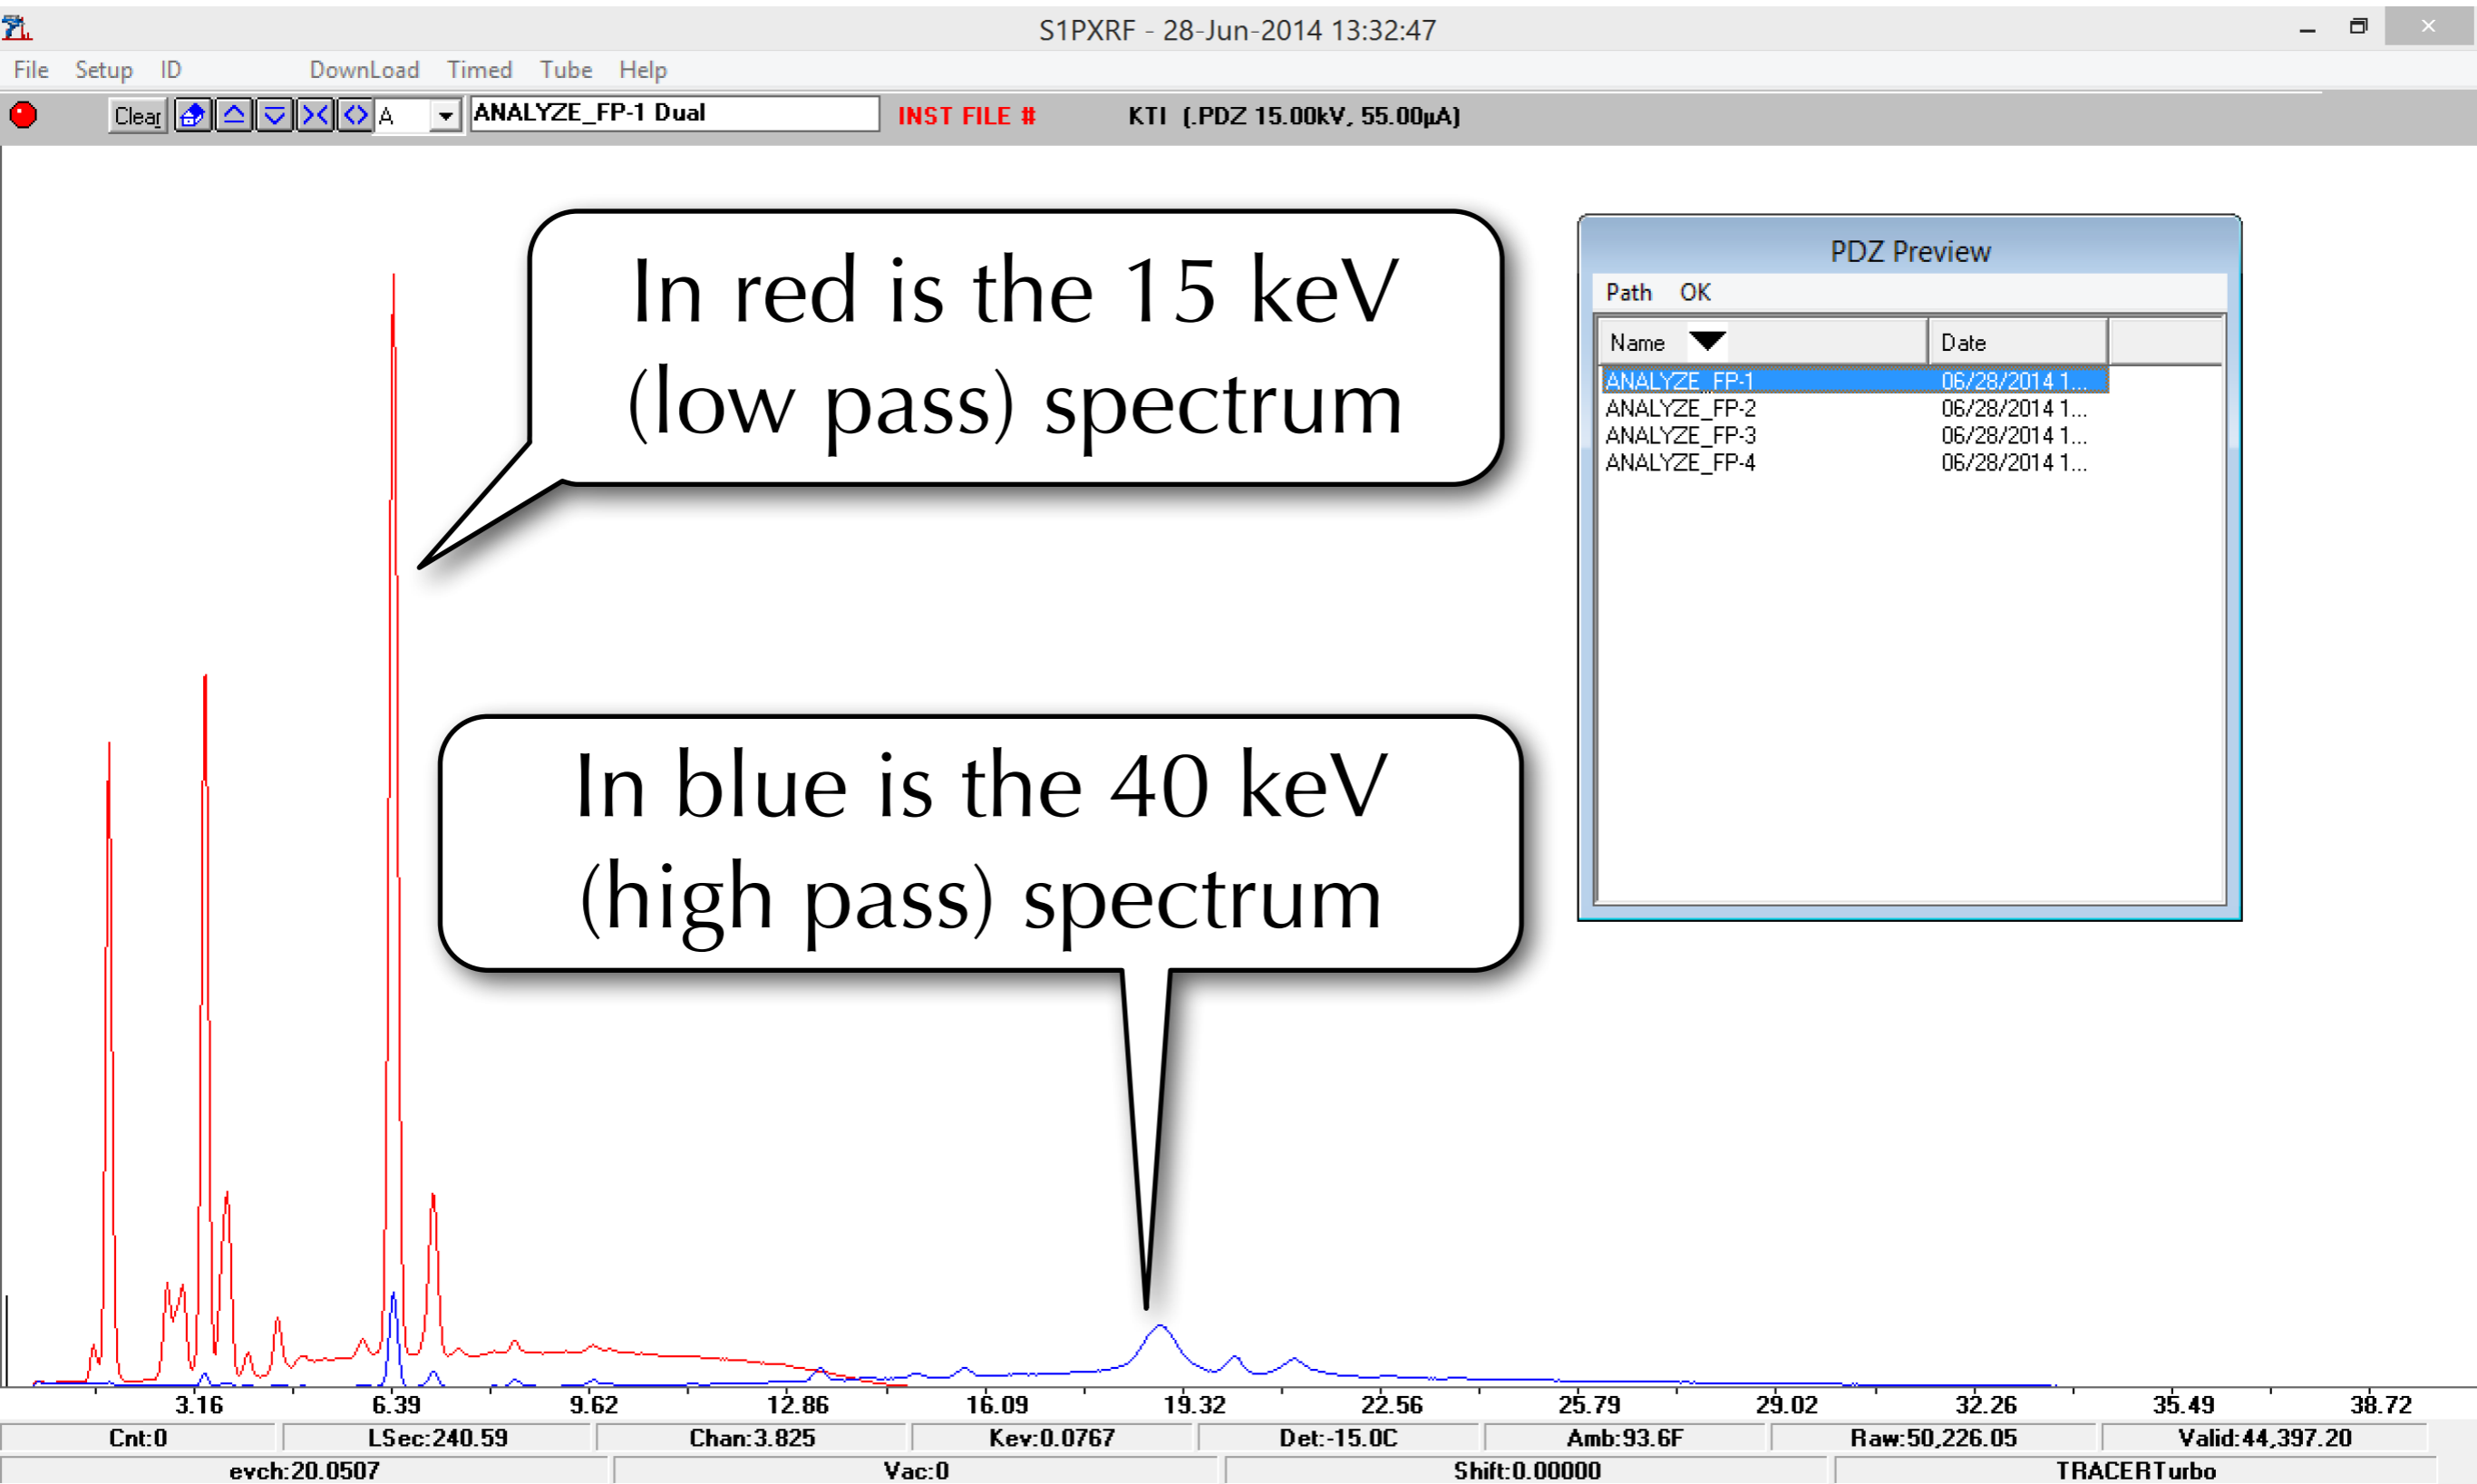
S1PXRF - 28-Jun-2014 13:32:47

File Setup ID DownLoad Timed Tube Help

Clear A ANALYZE_FP-1 Dual INST FILE # KTI (.PDZ 15.00kV, 55.00µA)

In red is the 15 keV (low pass) spectrum

In blue is the 40 keV (high pass) spectrum

PDZ Preview

Path OK

| Name | Date |
|---|---|
| ANALYZE_FP-1 | 06/28/2014 1... |
| ANALYZE_FP-2 | 06/28/2014 1... |
| ANALYZE_FP-3 | 06/28/2014 1... |
| ANALYZE_FP-4 | 06/28/2014 1... |

3.16 6.39 9.62 12.86 16.09 19.32 22.56 25.79 29.02 32.26 35.49 38.72

Cnt:0 LSec:240.59 Chan:3.825 Kev:0.0767 Det:-15.0C Amb:93.6F Raw:50,226.05 Valid:44,397.20

evch:20.0507 Vac:0 Shift:0.00000 TRACERTurbo